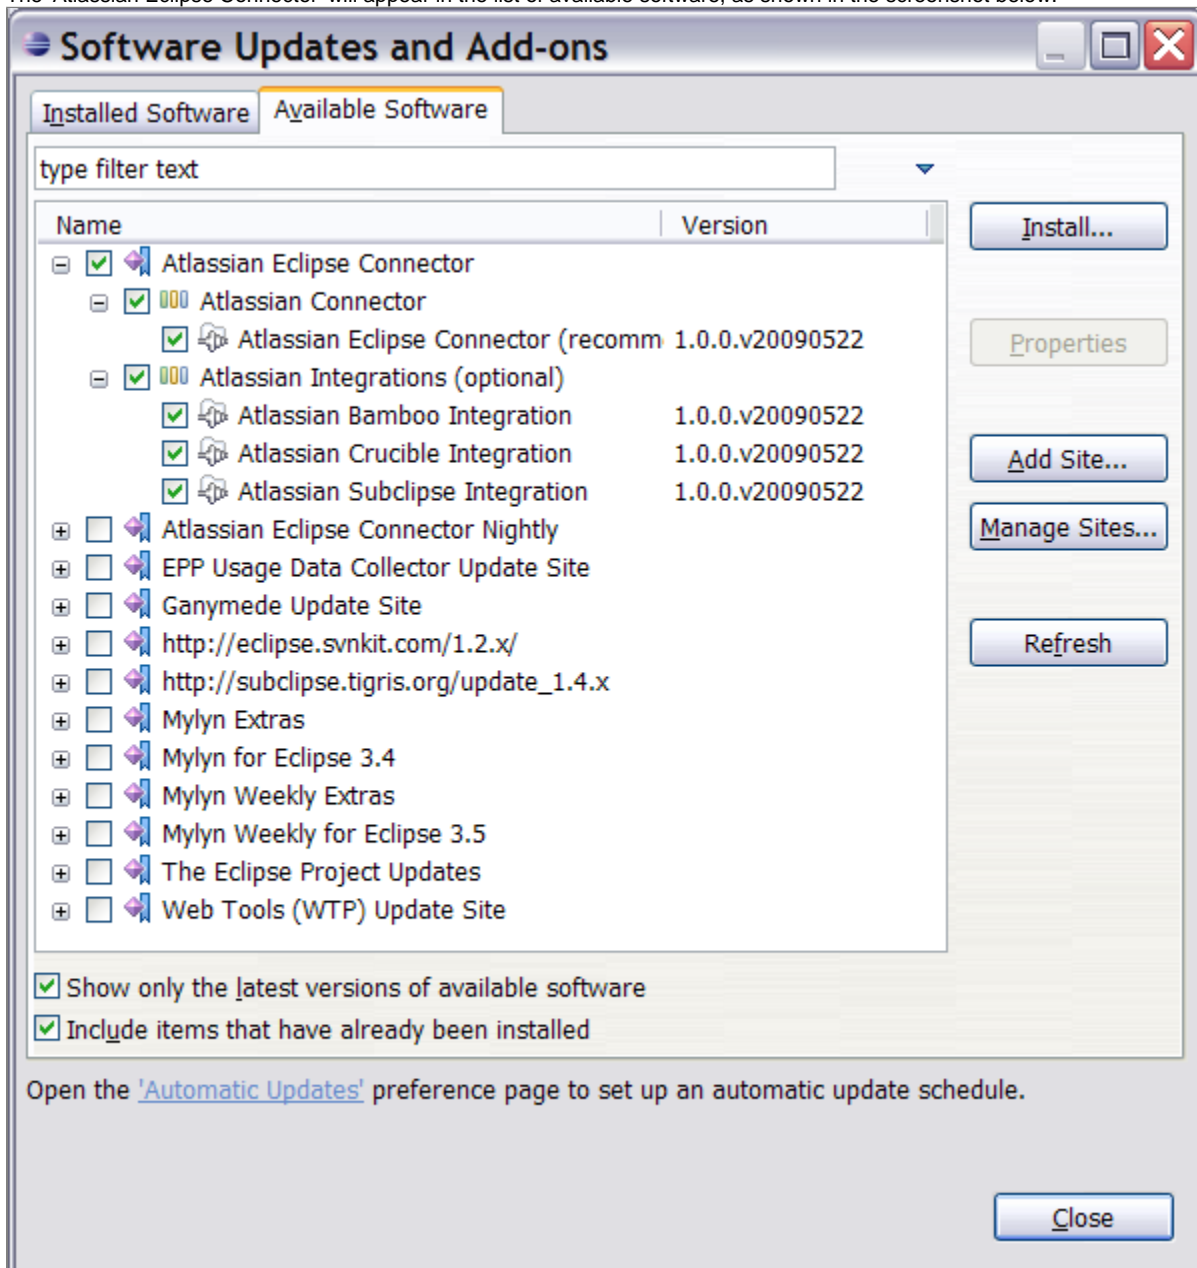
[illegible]

Software Updates and Add-ons

Installed Software | Available Software

type filter text

| Name | Version |
|---|---|
| Atlassian Eclipse Connector | |
| Atlassian Connector | |
| Atlassian Eclipse Connector (recomm | 1.0.0.v20090522 |
| Atlassian Integrations (optional) | |
| Atlassian Bamboo Integration | 1.0.0.v20090522 |
| Atlassian Crucible Integration | 1.0.0.v20090522 |
| Atlassian Subclipse Integration | 1.0.0.v20090522 |
| Atlassian Eclipse Connector Nightly | |
| EPP Usage Data Collector Update Site | |
| Ganymede Update Site | |
| http://eclipse.svnkit.com/1.2.x/ | |
| http://subclipse.tigris.org/update_1.4.x | |
| Mylyn Extras | |
| Mylyn for Eclipse 3.4 | |
| Mylyn Weekly Extras | |
| Mylyn Weekly for Eclipse 3.5 | |
| The Eclipse Project Updates | |
| Web Tools (WTP) Update Site | |

Install...

Properties

Add Site...

Manage Sites...

Refresh

Show only the latest versions of available software

Include items that have already been installed

Open the 'Automatic Updates' preference page to set up an automatic update schedule.

Close